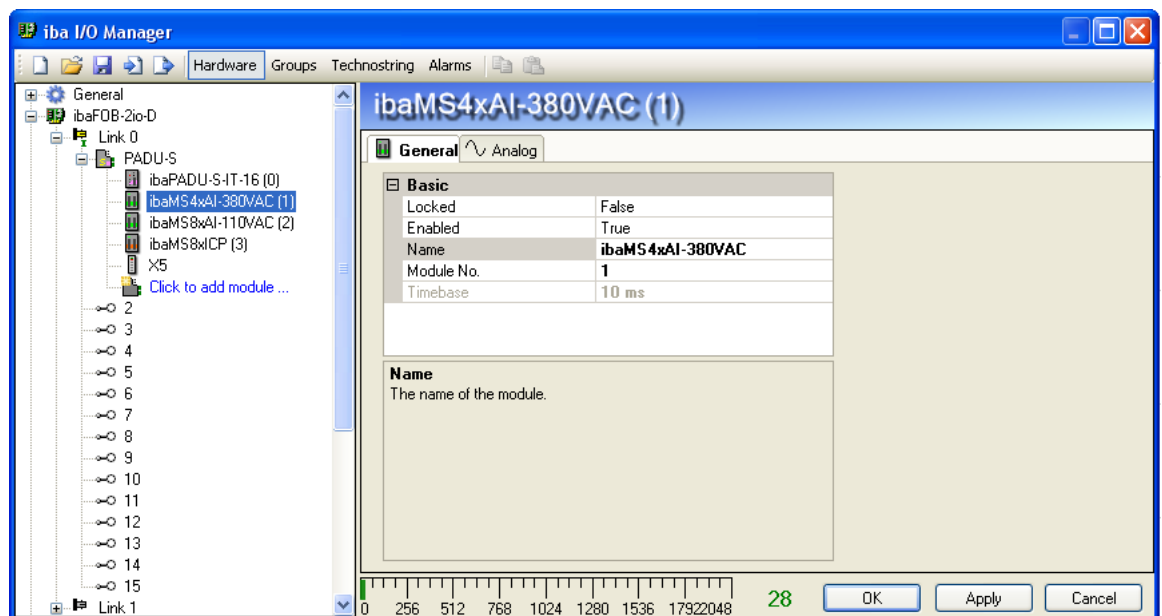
iba I/O Manager

Hardware Groups Technostring Alarms

General
ibaFOB-2io-D
Link 0
PADU-S
ibaPADU-S-IT-16 (0)
ibaMS4xAI-380VAC (1)
ibaMS8xAI-110VAC (2)
ibaMS8xICP (3)
X5
Click to add module ...
2
3
4
5
6
7
8
9
10
11
12
13
14
15
Link 1

ibaMS4xAI-380VAC (1)

General Analog

| Basic | |
|---|---|
| Locked | False |
| Enabled | True |
| Name | ibaMS4xAI-380VAC |
| Module No. | 1 |
| Timebase | 10 ms |

Name
The name of the module.

0 256 512 768 1024 1280 1536 17922048

28

OK Apply Cancel